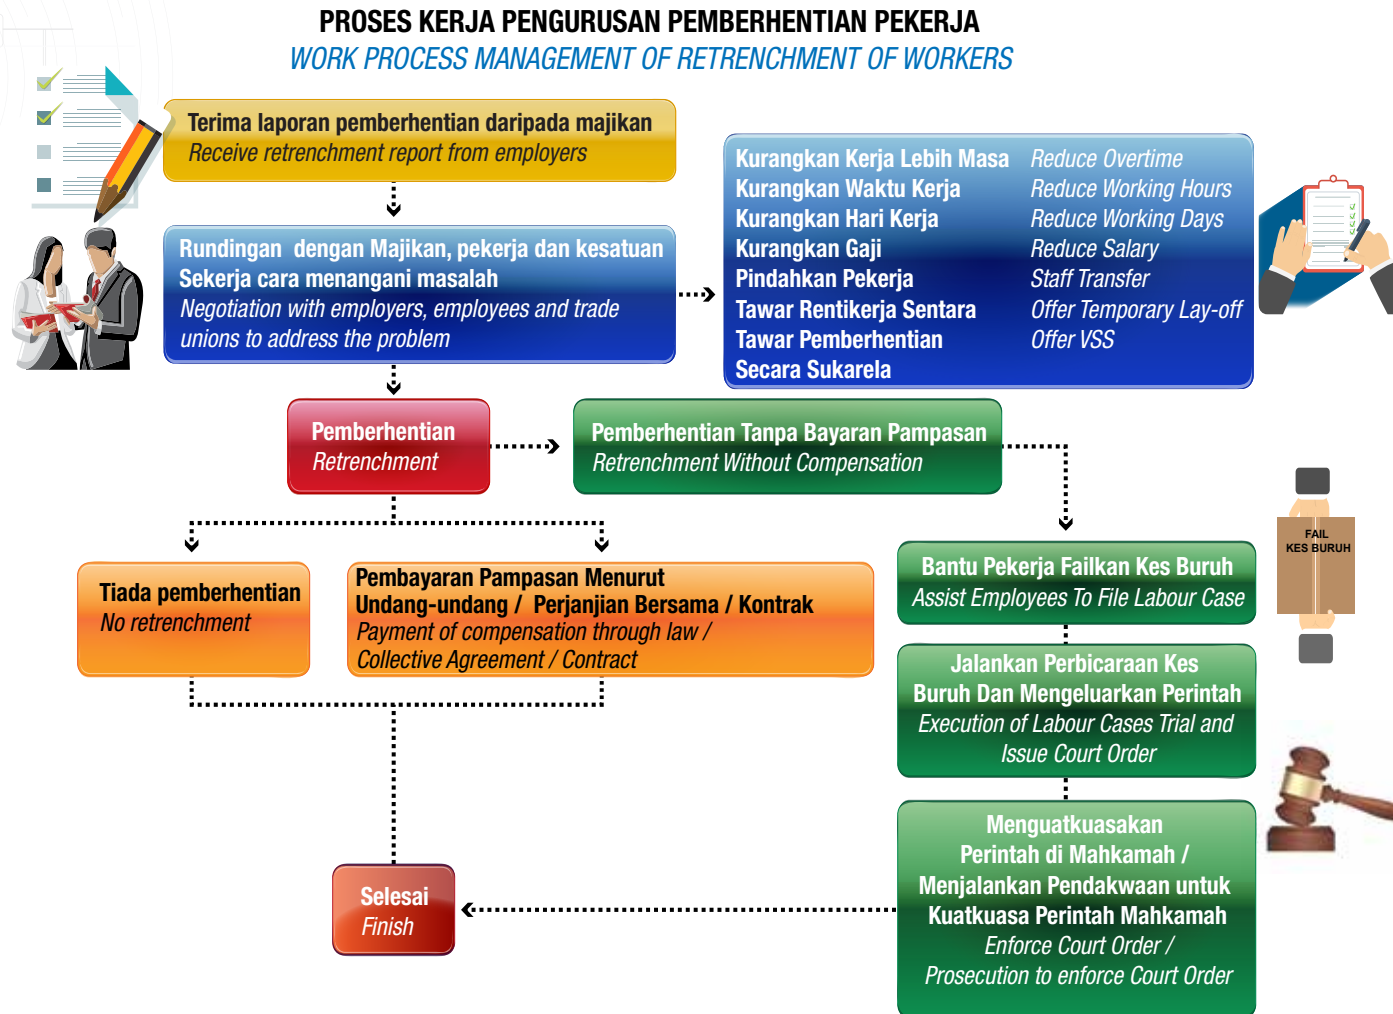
PROSES KERJA PENGURUSAN PEMBERHENTIAN PEKERJA
WORK PROCESS MANAGEMENT OF RETRENCHMENT OF WORKERS

Terima laporan pemberhentian daripada majikan
Receive retrenchment report from employers

Rundingan dengan Majikan, pekerja dan kesatuan Sekerja cara menangani masalah
Negotiation with employers, employees and trade unions to address the problem

Kurangkan Kerja Lebih Masa
Kurangkan Waktu Kerja
Kurangkan Hari Kerja
Kurangkan Gaji
Pindahkan Pekerja
Tawar Rentikerja Sentara
Tawar Pemberhentian Secara Sukarela

Reduce Overtime
Reduce Working Hours
Reduce Working Days
Reduce Salary
Staff Transfer
Offer Temporary Lay-off
Offer VSS

Pemberhentian
Retrenchment

Pemberhentian Tanpa Bayaran Pampasan
Retrenchment Without Compensation

Tiada pemberhentian
No retrenchment

Pembayaran Pampasan Menurut Undang-undang / Perjanjian Bersama / Kontrak
Payment of compensation through law / Collective Agreement / Contract

FAIL
KES BURUH

Bantu Pekerja Failkan Kes Buruh
Assist Employees To File Labour Case

Jalankan Perbicaraan Kes Buruh Dan Mengeluarkan Perintah
Execution of Labour Cases Trial and Issue Court Order

Menguatkuasakan Perintah di Mahkamah / Menjalankan Pendakwaan untuk Kuatkuasa Perintah Mahkamah
Enforce Court Order / Prosecution to enforce Court Order

Selesai
Finish